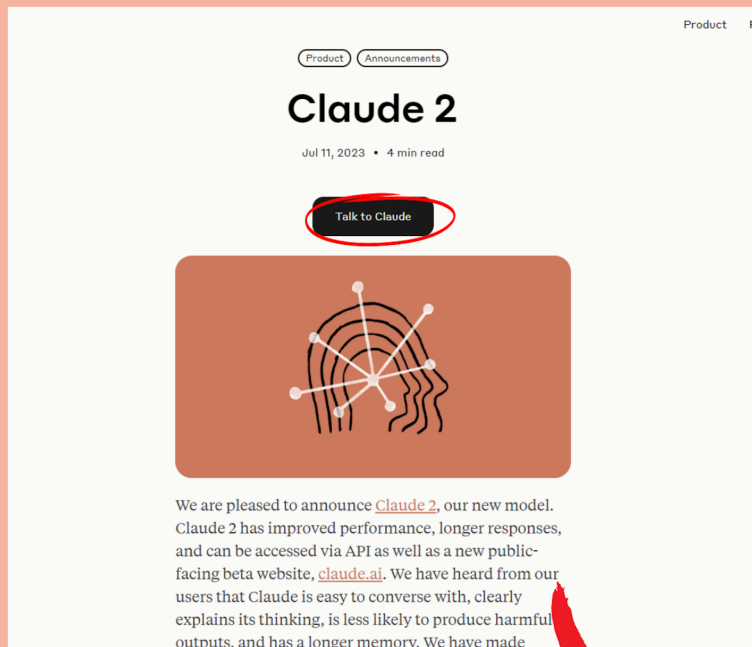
Product

Product Announcements

Claude 2

Jul 11, 2023 • 4 min read

Talk to Claude

We are pleased to announce Claude 2, our new model. Claude 2 has improved performance, longer responses, and can be accessed via API as well as a new public-facing beta website, claude.ai. We have heard from our users that Claude is easy to converse with, clearly explains its thinking, is less likely to produce harmful outputs, and has a longer memory. We have made